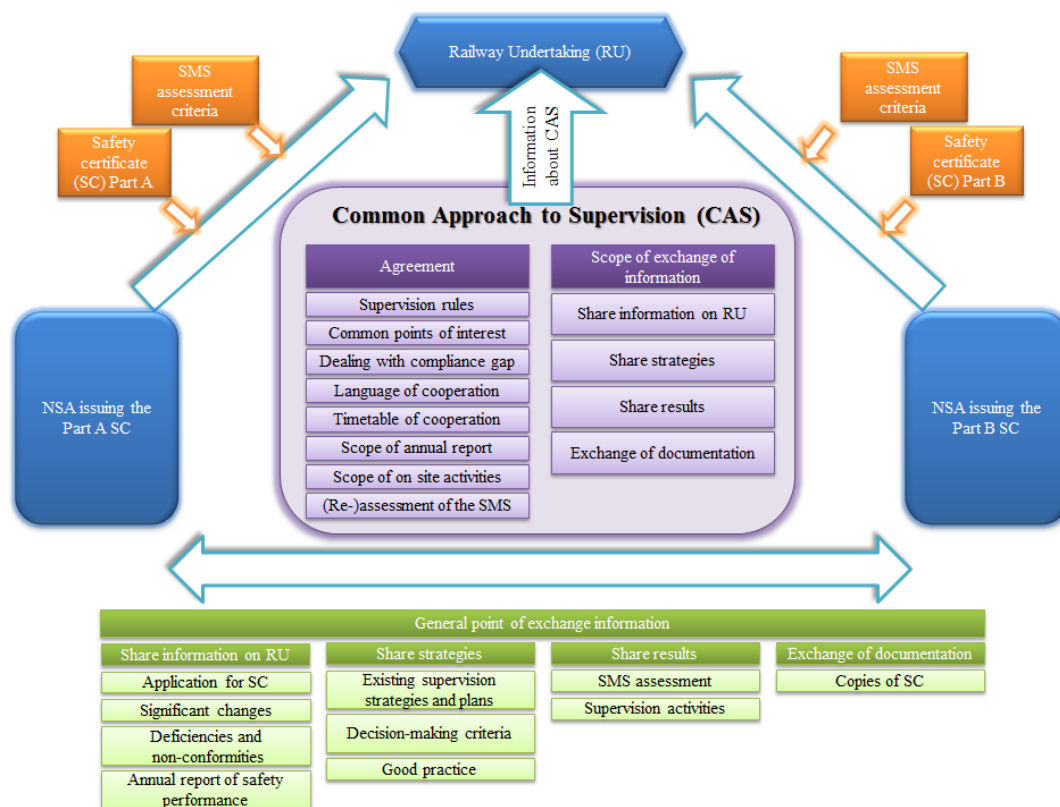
Railway Undertaking (RU)

SMS assessment criteria

Safety certificate (SC) Part A

Information about CAS

SMS assessment criteria

Safety certificate (SC) Part B

Common Approach to Supervision (CAS)

Agreement

Supervision rules

Common points of interest

Dealing with compliance gap

Language of cooperation

Timetable of cooperation

Scope of annual report

Scope of on site activities

(Re-)assessment of the SMS

Scope of exchange of information

Share information on RU

Share strategies

Share results

Exchange of documentation

NSA issuing the Part A SC

NSA issuing the Part B SC

General point of exchange information

Share information on RU

Application for SC

Significant changes

Deficiencies and non-conformities

Annual report of safety performance

Share strategies

Existing supervision strategies and plans

Decision-making criteria

Good practice

Share results

SMS assessment

Supervision activities

Exchange of documentation

Copies of SC